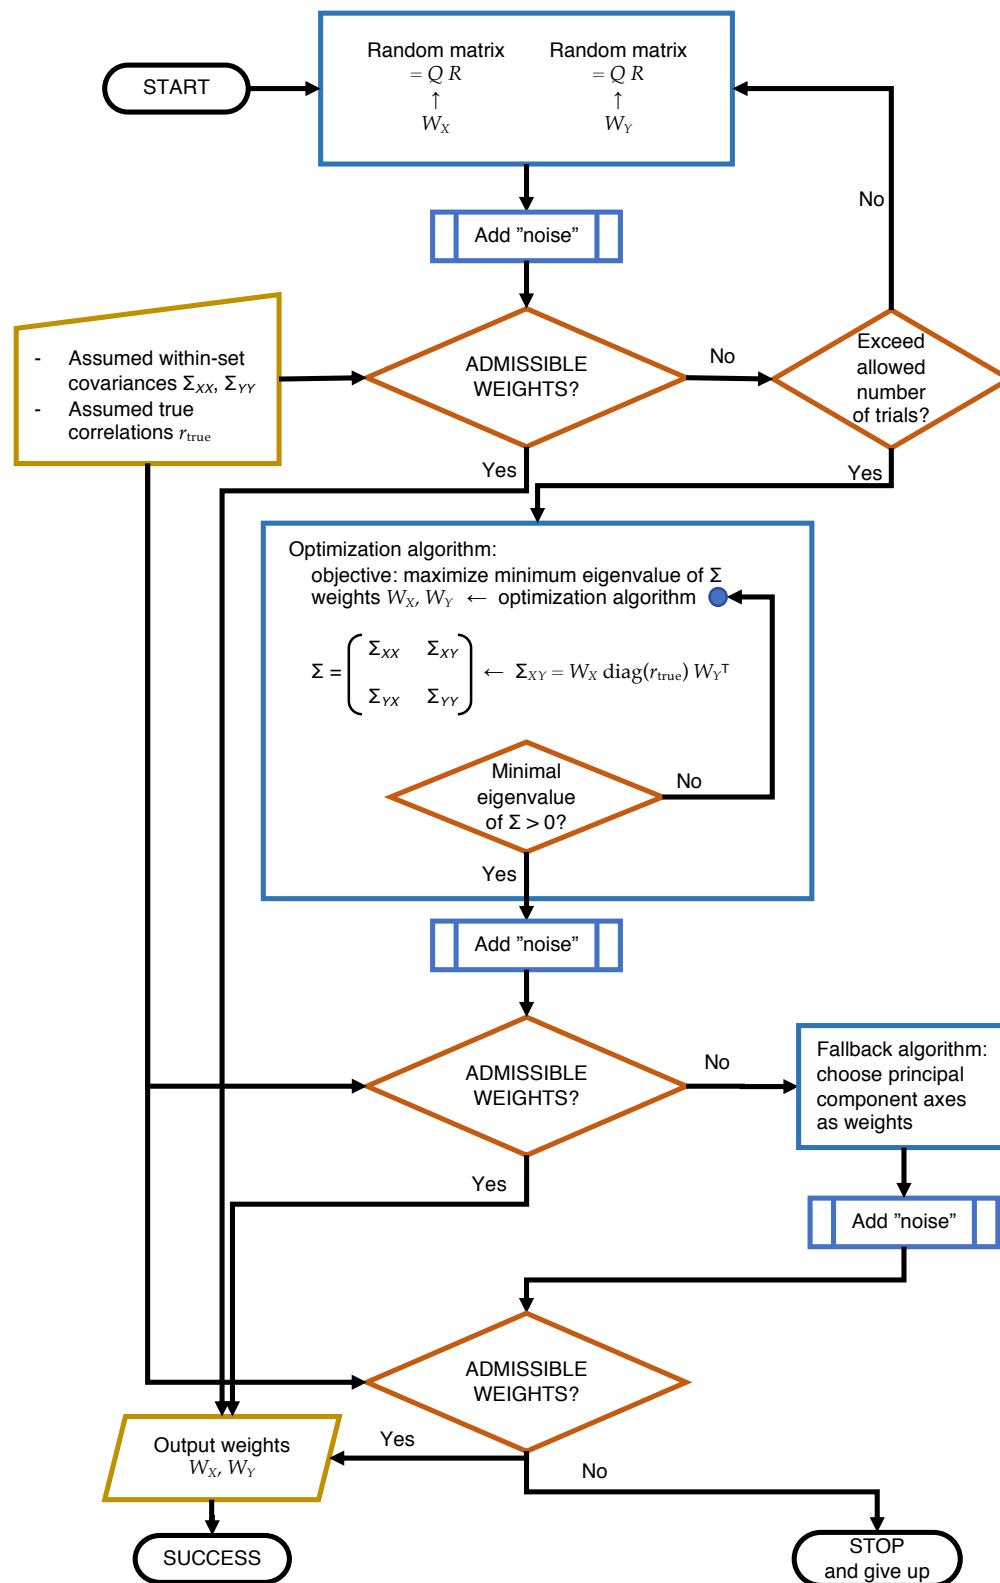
START

Random matrix
$= Q\,R$
$\uparrow$
$W_X$

Random matrix
$= Q\,R$
$\uparrow$
$W_Y$

No

Add ”noise”

- Assumed within-set covariances $\Sigma_{XX}$, $\Sigma_{YY}$
- Assumed true correlations $r_{\text{true}}$

ADMISSIBLE WEIGHTS?

No

Exceed allowed number of trials?

Yes

Yes

Optimization algorithm:
objective: maximize minimum eigenvalue of Σ
weights $W_X$, $W_Y$ $\leftarrow$ optimization algorithm

$\Sigma = \begin{pmatrix} \Sigma_{XX} & \Sigma_{XY} \\ \Sigma_{YX} & \Sigma_{YY} \end{pmatrix}$ $\leftarrow$ $\Sigma_{XY} = W_X \operatorname{diag}(r_{\text{true}})\, W_Y^{\mathsf{T}}$

Minimal eigenvalue of $\Sigma > 0$?

No

Yes

Add ”noise”

ADMISSIBLE WEIGHTS?

No

Fallback algorithm: choose principal component axes as weights

Yes

Add ”noise”

ADMISSIBLE WEIGHTS?

Output weights
$W_X$, $W_Y$

Yes

No

SUCCESS

STOP
and give up